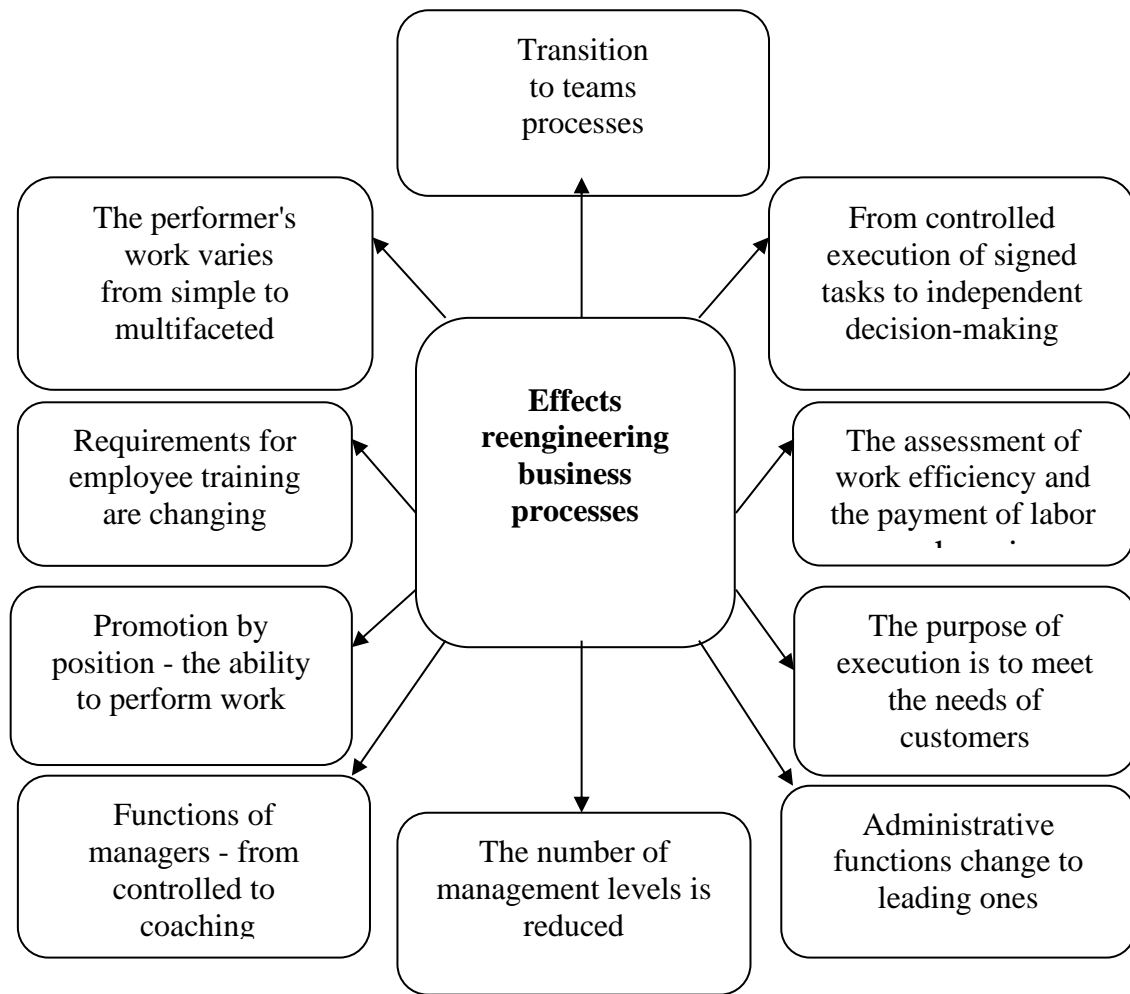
Transition to teams processes

The performer's work varies from simple to multifaceted

From controlled execution of signed tasks to independent decision-making

**Effects reengineering business processes**

Requirements for employee training are changing

The assessment of work efficiency and the payment of labor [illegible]

Promotion by position - the ability to perform work

The purpose of execution is to meet the needs of customers

Functions of managers - from controlled to coaching

The number of management levels is reduced

Administrative functions change to leading ones